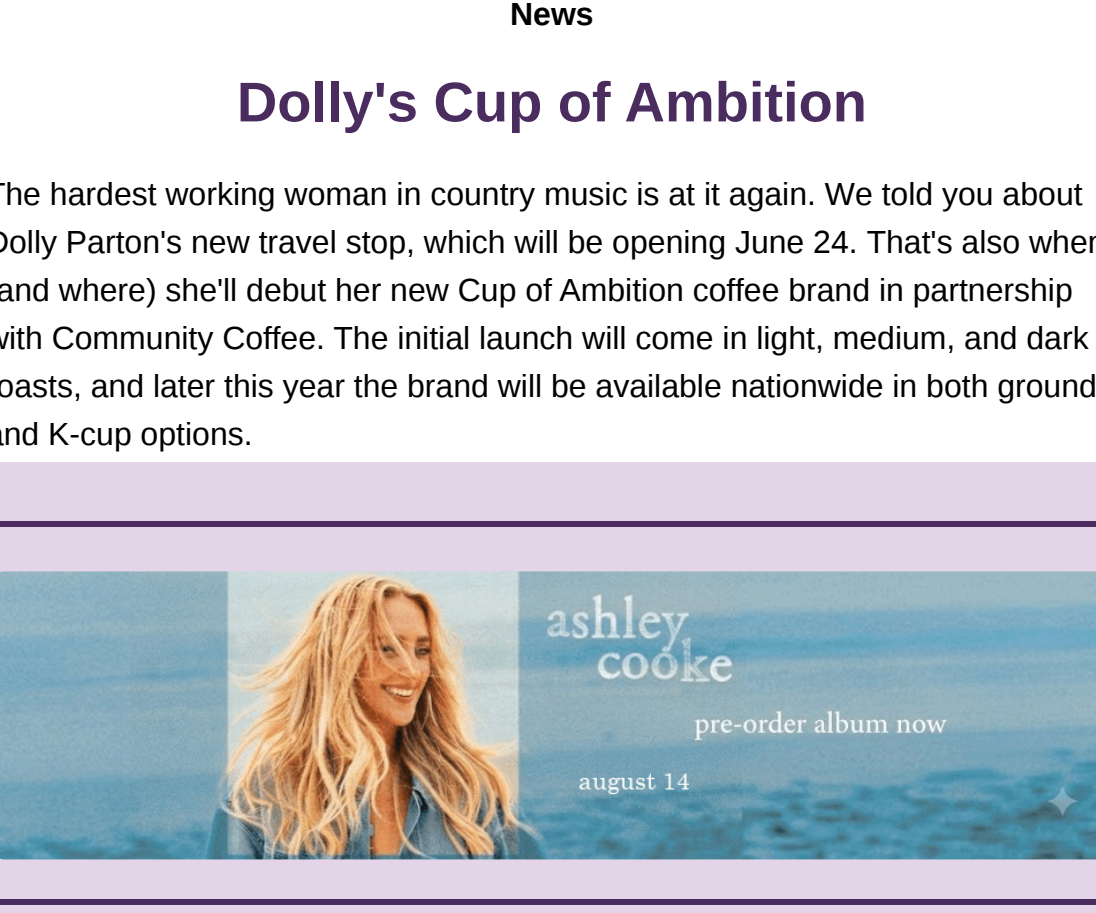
News

Dolly's Cup of Ambition

The hardest working woman in country music is at it again. We told you about Dolly Parton's new travel stop, which will be opening June 24. That's also wher (and where) she'll debut her new Cup of Ambition coffee brand in partnership with Community Coffee. The initial launch will come in light, medium, and dark roasts, and later this year the brand will be available nationwide in both ground and K-cup options.

ashley cooke

pre-order album now

august 14